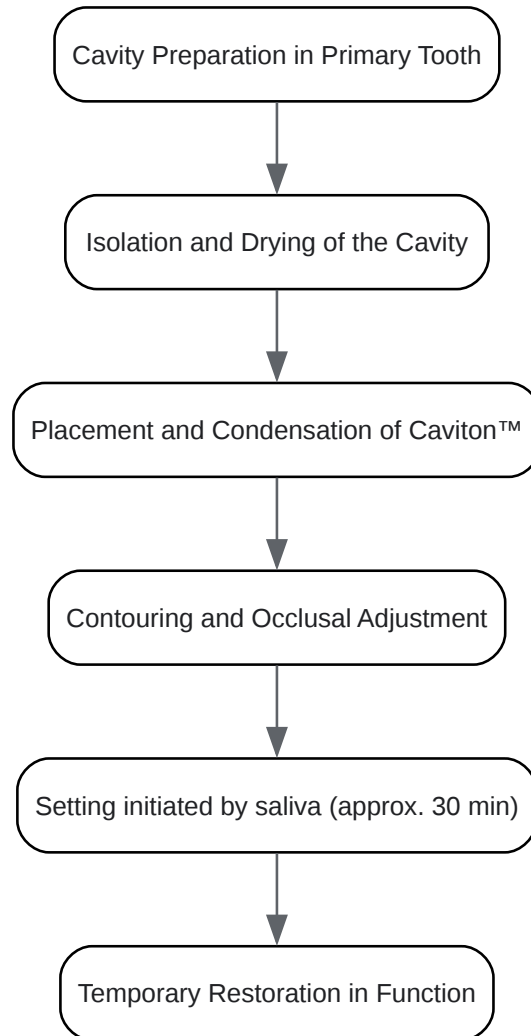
Cavity Preparation in Primary Tooth

Isolation and Drying of the Cavity

Placement and Condensation of Caviton™

Contouring and Occlusal Adjustment

Setting initiated by saliva (approx. 30 min)

Temporary Restoration in Function